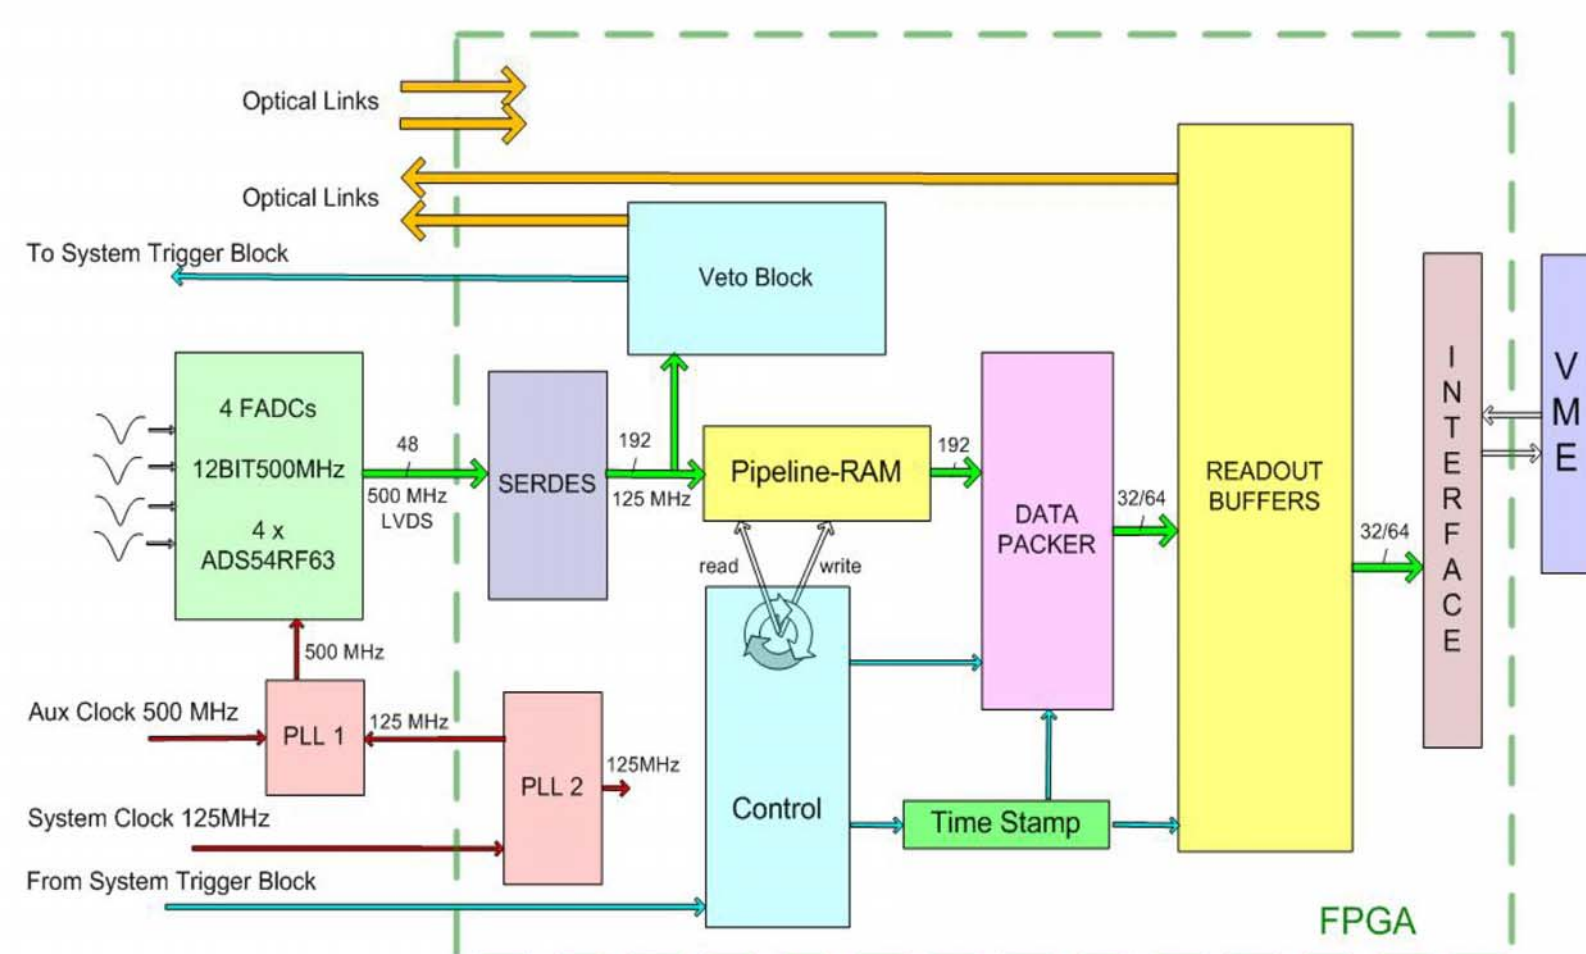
Optical Links

Optical Links

To System Trigger Block

Veto Block

4 FADCs

12BIT500MHz

4 x
ADS54RF63

48

500 MHz
LVDS

SERDES

192

125 MHz

Pipeline-RAM

192

DATA
PACKER

32/64

READOUT
BUFFERS

32/64

INTERFACE

VME

read

write

500 MHz

Aux Clock 500 MHz

PLL 1

125 MHz

PLL 2

125MHz

Control

Time Stamp

System Clock 125MHz

From System Trigger Block

FPGA